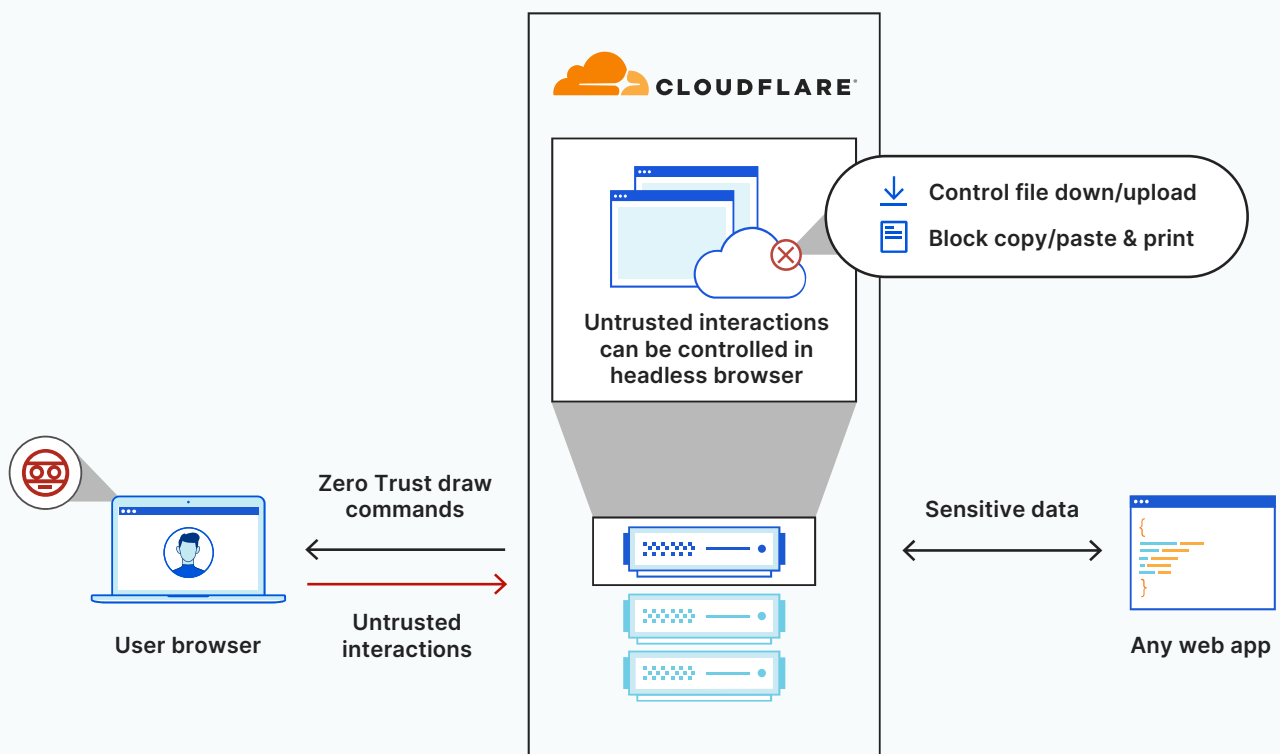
CLOUDFLARE

Control file down/upload

Block copy/paste & print

Untrusted interactions can be controlled in headless browser

Zero Trust draw commands

Untrusted interactions

User browser

Sensitive data

{
}

Any web app